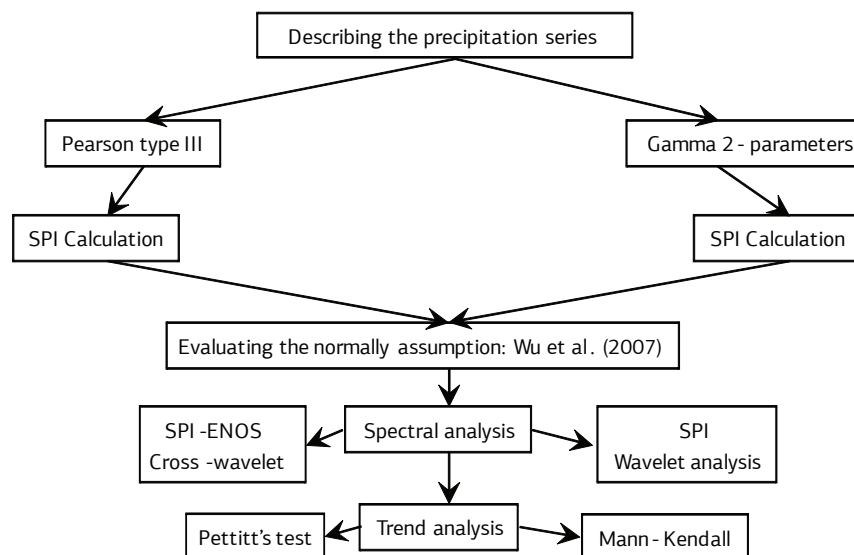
Describing the precipitation series

Pearson type III

Gamma 2 - parameters

SPI Calculation

SPI Calculation

Evaluating the normally assumption: Wu et al. (2007)

SPI -ENOS
Cross -wavelet

Spectral analysis

SPI
Wavelet analysis

Pettitt's test

Trend analysis

Mann - Kendall